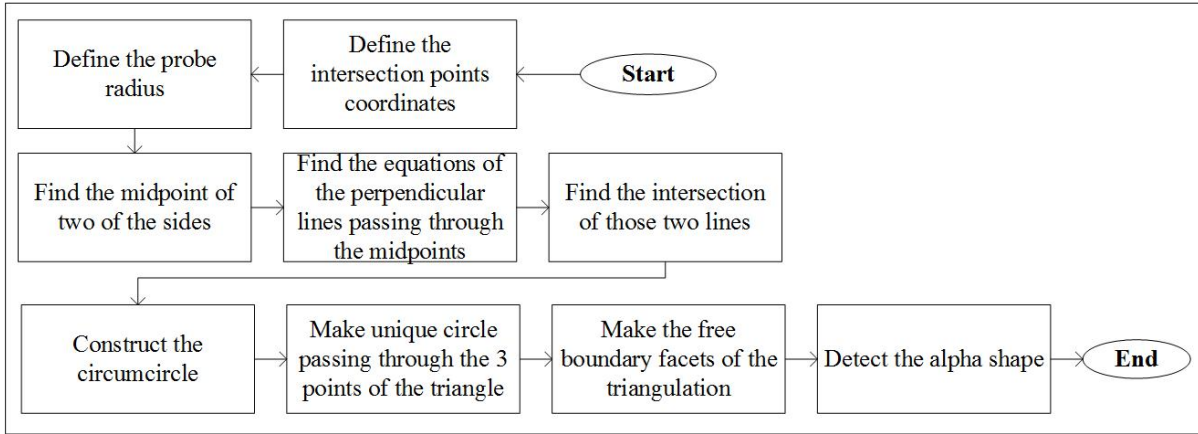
Start

Define the intersection points coordinates

Define the probe radius

Find the midpoint of two of the sides

Find the equations of the perpendicular lines passing through the midpoints

Find the intersection of those two lines

Construct the circumcircle

Make unique circle passing through the 3 points of the triangle

Make the free boundary facets of the triangulation

Detect the alpha shape

End